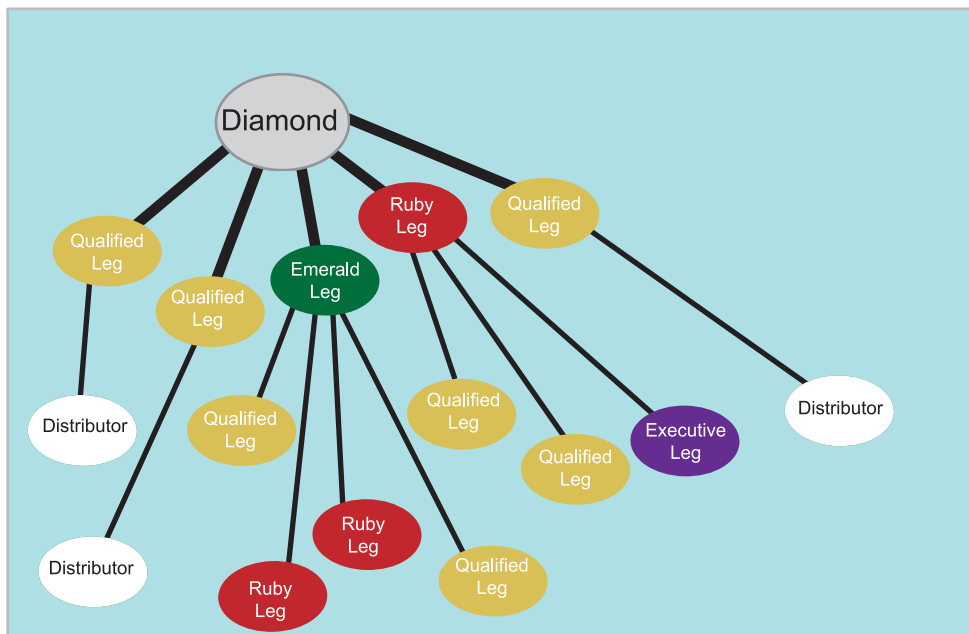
Diamond

Qualified Leg

Qualified Leg

Emerald Leg

Ruby Leg

Qualified Leg

Distributor

Qualified Leg

Qualified Leg

Qualified Leg

Executive Leg

Distributor

Distributor

Ruby Leg

Ruby Leg

Qualified Leg